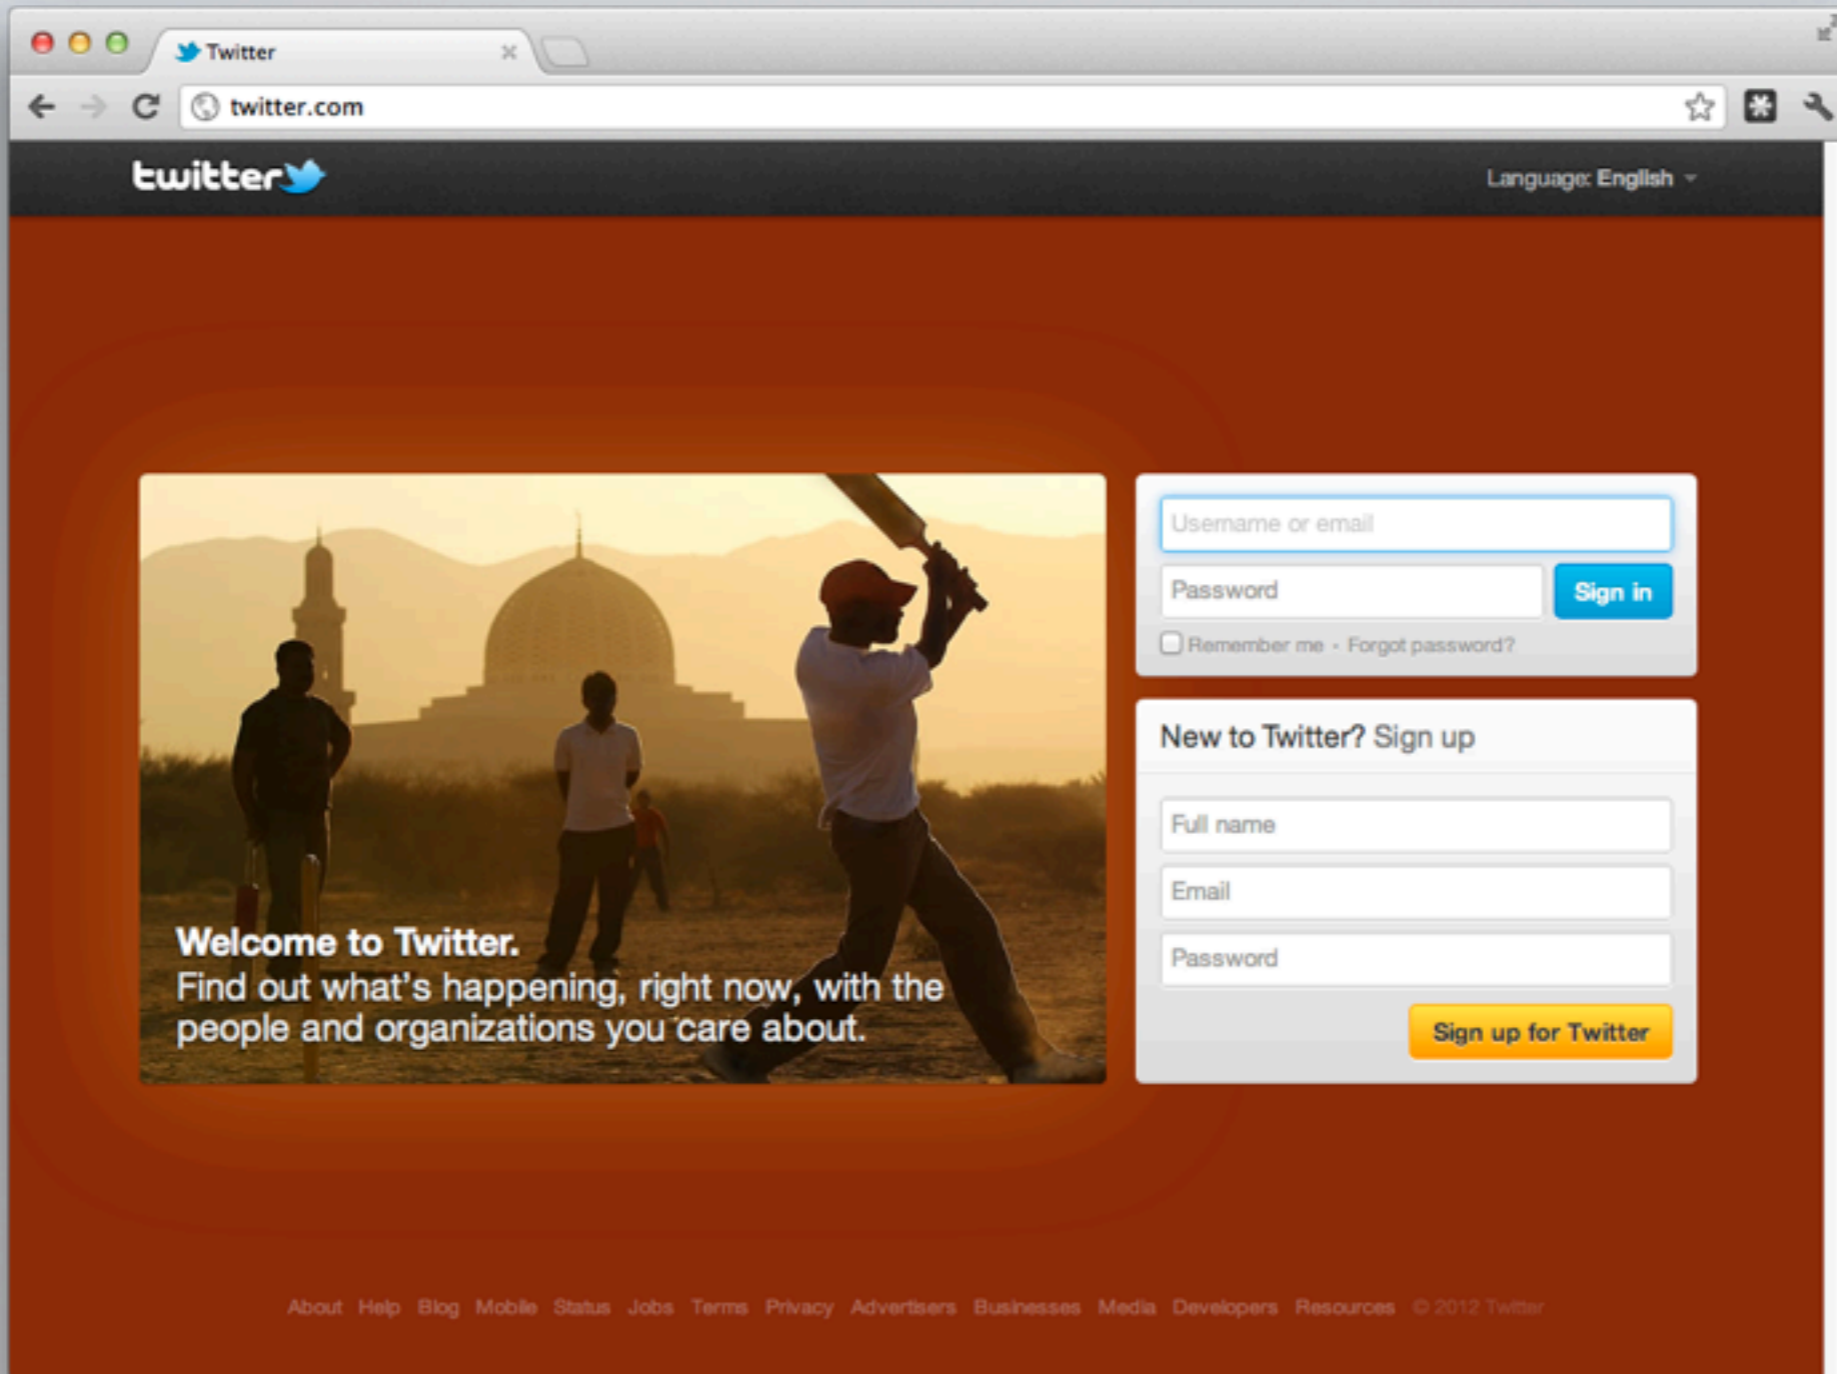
Twitter
twitter.com

twitter
Language: English

Welcome to Twitter.
Find out what's happening, right now, with the people and organizations you care about.

Username or email
Password
Sign in
Remember me · Forgot password?

New to Twitter? Sign up
Full name
Email
Password
Sign up for Twitter

About Help Blog Mobile Status Jobs Terms Privacy Advertisers Businesses Media Developers Resources © 2012 Twitter